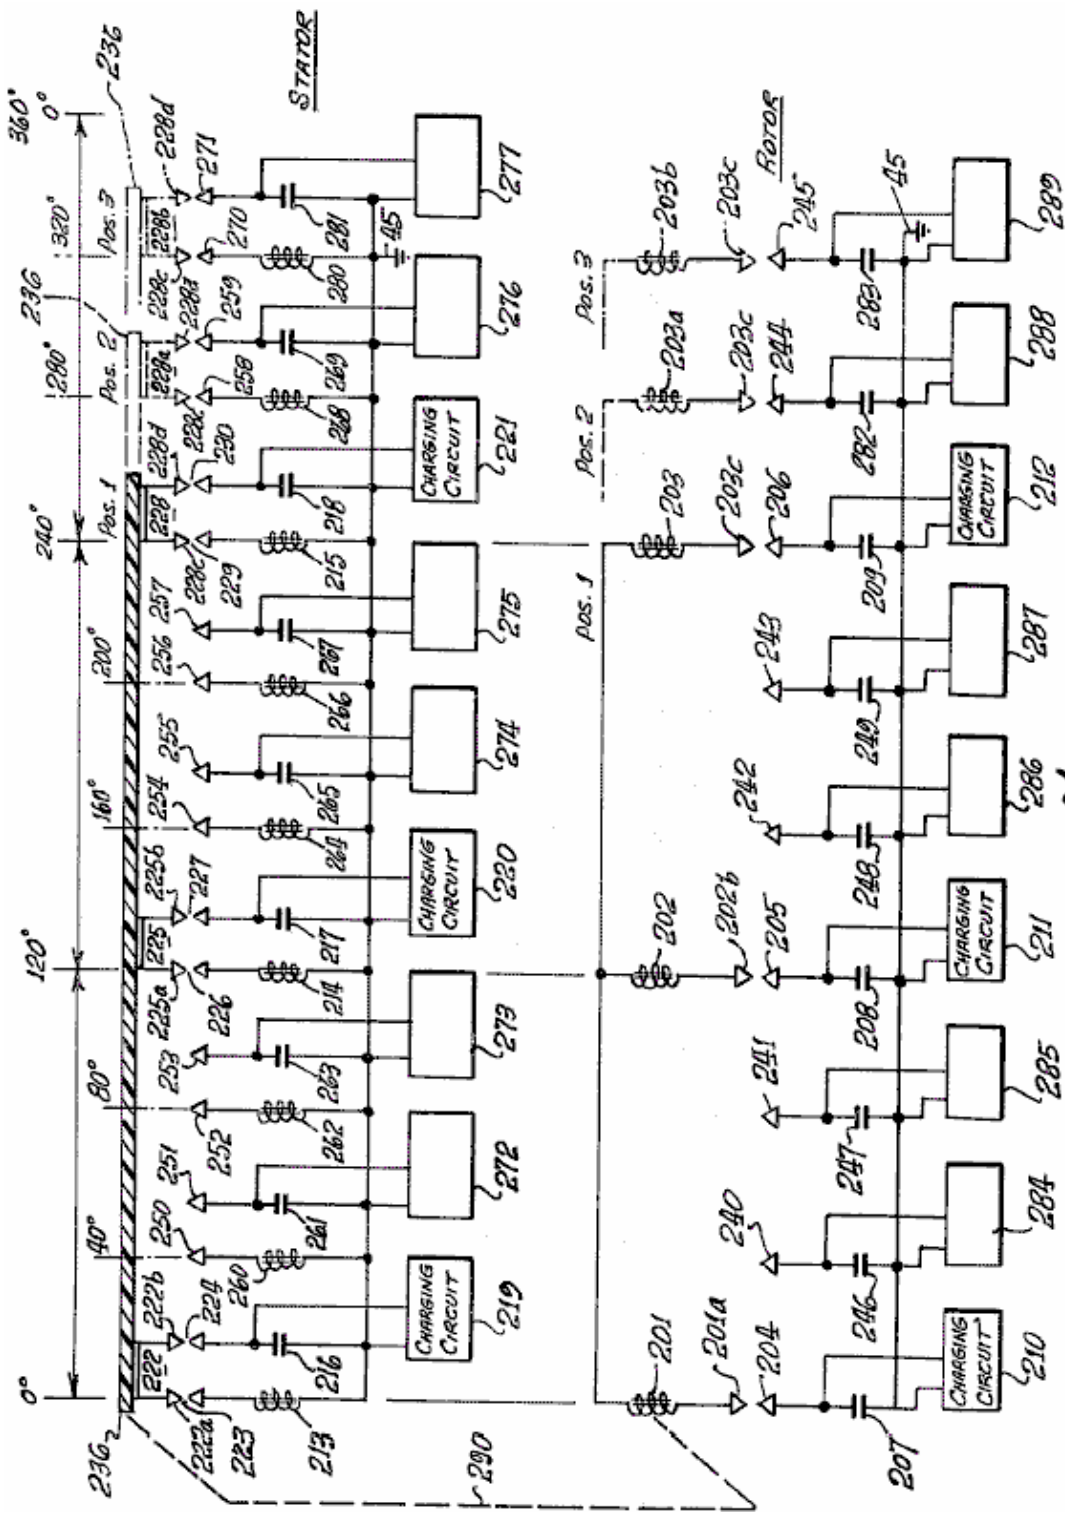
STATOR

ROTOR

360° 0°
320°
280°
240°
200°
160°
120°
80°
40°
0°

236
236
236

POS. 3
POS. 2
POS. 1

228d
228b
228c
228a
228d
228
228c
225b
225
225a
222b
222
222a

271
270
259
258
230
229
257
256
255
254
227
226
253
252
251
250
224
223

281
280
269
268
218
215
267
266
265
264
217
214
263
262
261
260
216
213

45

277
276
CHARGING CIRCUIT 221
275
274
CHARGING CIRCUIT 220
273
272
CHARGING CIRCUIT 219

POS. 3
POS. 2
POS. 1

203b
203a
203
202
201

203c
203c
203c
202b
201a

245
244
206
243
242
205
241
240
204

45

283
282
209
249
248
208
247
246
207

289
288
CHARGING CIRCUIT 212
287
286
CHARGING CIRCUIT 211
285
284
CHARGING CIRCUIT 210

290